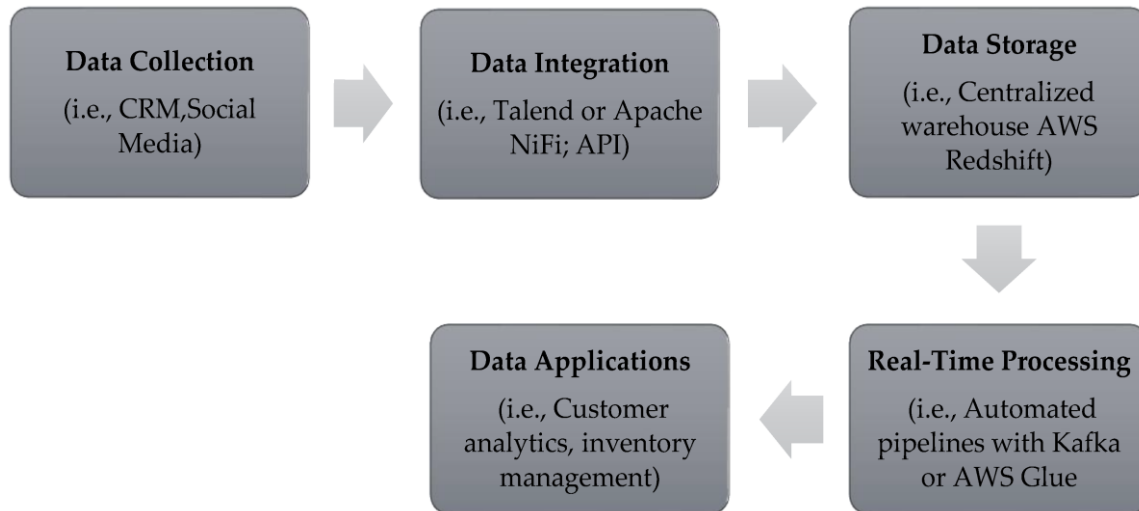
Data Collection

(i.e., CRM,Social Media)

Data Integration

(i.e., Talend or Apache NiFi; API)

Data Storage

(i.e., Centralized warehouse AWS Redshift)

Real-Time Processing

(i.e., Automated pipelines with Kafka or AWS Glue

Data Applications

(i.e., Customer analytics, inventory management)